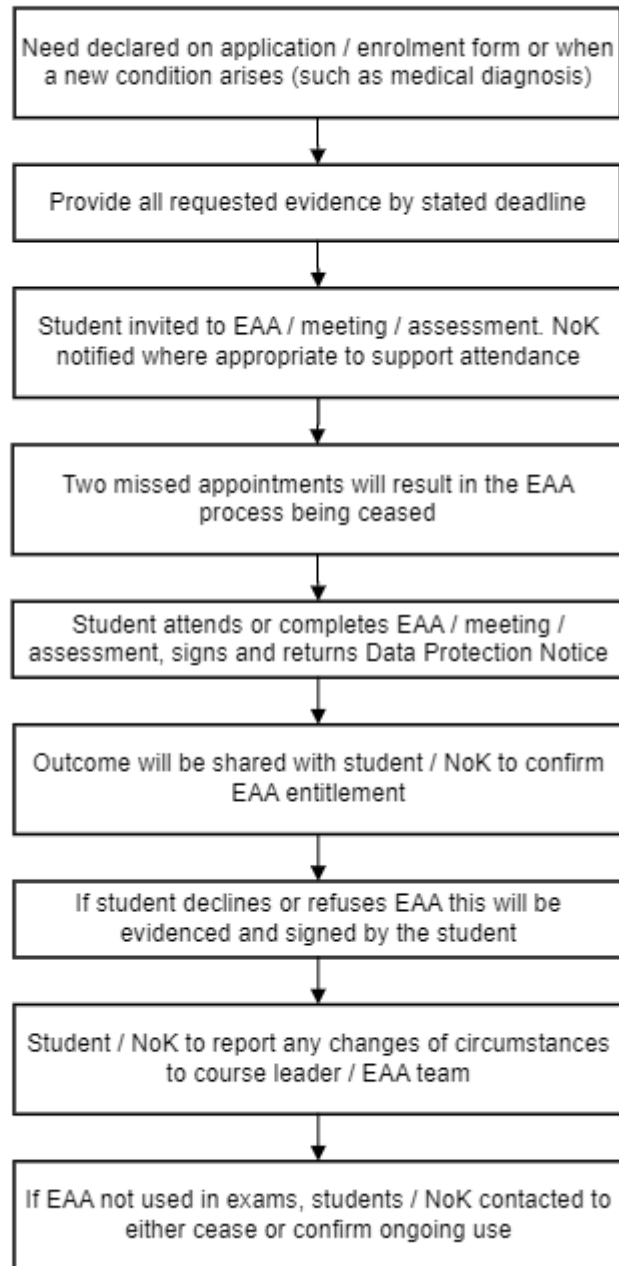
Need declared on application / enrolment form or when a new condition arises (such as medical diagnosis)

Provide all requested evidence by stated deadline

Student invited to EAA / meeting / assessment. NoK notified where appropriate to support attendance

Two missed appointments will result in the EAA process being ceased

Student attends or completes EAA / meeting / assessment, signs and returns Data Protection Notice

Outcome will be shared with student / NoK to confirm EAA entitlement

If student declines or refuses EAA this will be evidenced and signed by the student

Student / NoK to report any changes of circumstances to course leader / EAA team

If EAA not used in exams, students / NoK contacted to either cease or confirm ongoing use